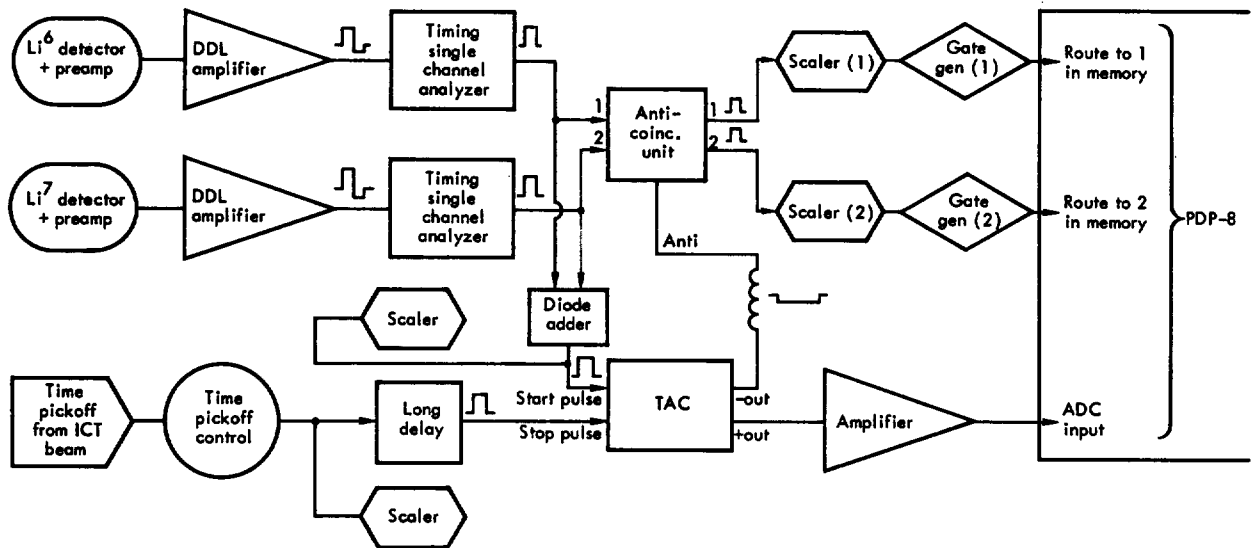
$Li^6$ detector + preamp

DDL amplifier

Timing single channel analyzer

$Li^7$ detector + preamp

DDL amplifier

Timing single channel analyzer

1

2

Anti-coinc. unit

1

2

Scaler (1)

Gate gen (1)

Scaler (2)

Gate gen (2)

Route to 1 in memory

Route to 2 in memory

PDP-8

Anti

Diode adder

Scaler

Time pickoff from ICT beam

Time pickoff control

Long delay

Start pulse

Stop pulse

TAC

–out

+out

Amplifier

ADC input

Scaler